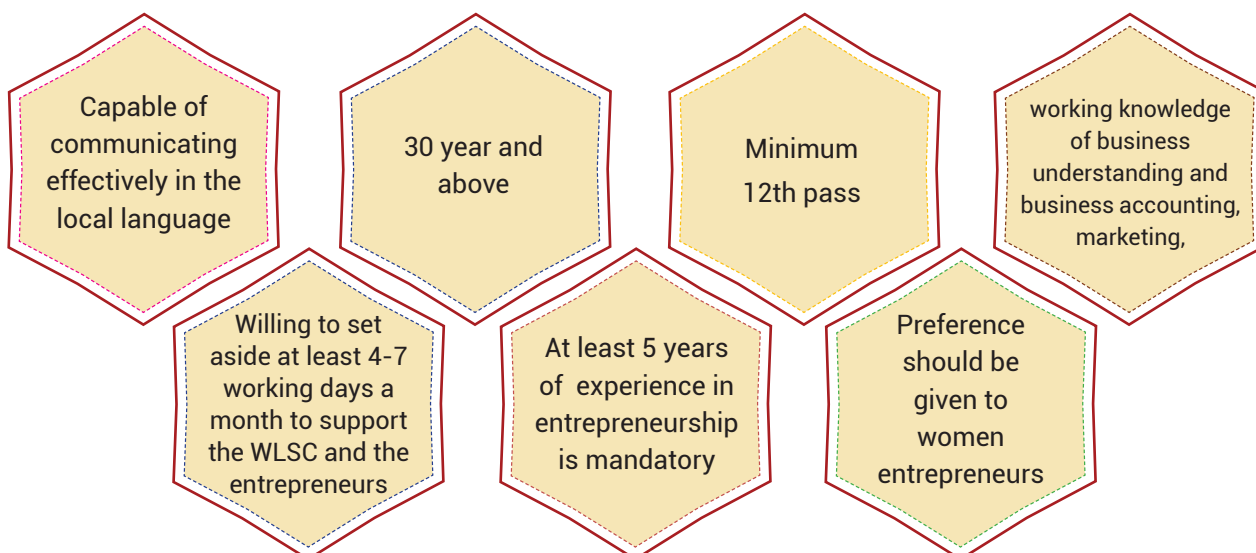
Capable of communicating effectively in the local language

30 year and above

Minimum 12th pass

working knowledge of business understanding and business accounting, marketing,

Willing to set aside at least 4-7 working days a month to support the WLSC and the entrepreneurs

At least 5 years of experience in entrepreneurship is mandatory

Preference should be given to women entrepreneurs